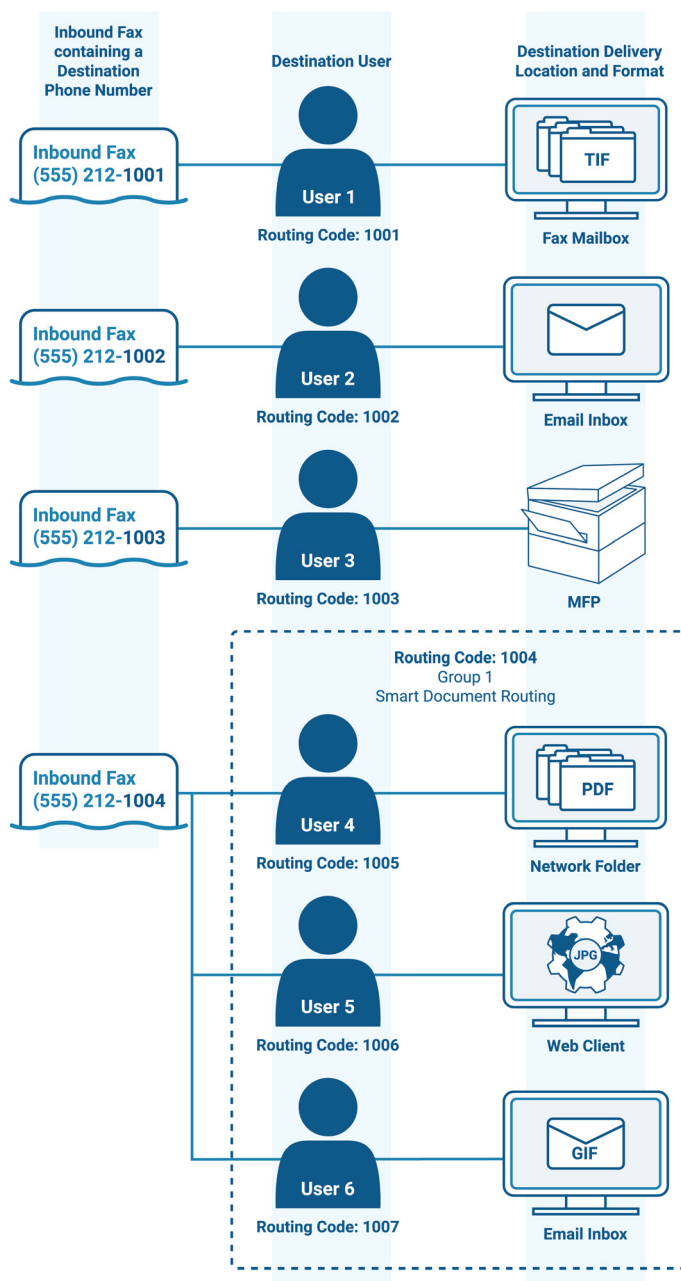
Inbound Fax containing a Destination Phone Number

Destination User

Destination Delivery Location and Format

Inbound Fax
(555) 212-1001

User 1
Routing Code: 1001

TIF
Fax Mailbox

Inbound Fax
(555) 212-1002

User 2
Routing Code: 1002

Email Inbox

Inbound Fax
(555) 212-1003

User 3
Routing Code: 1003

MFP

Routing Code: 1004
Group 1
Smart Document Routing

Inbound Fax
(555) 212-1004

User 4
Routing Code: 1005

PDF
Network Folder

User 5
Routing Code: 1006

JPG
Web Client

User 6
Routing Code: 1007

GIF
Email Inbox